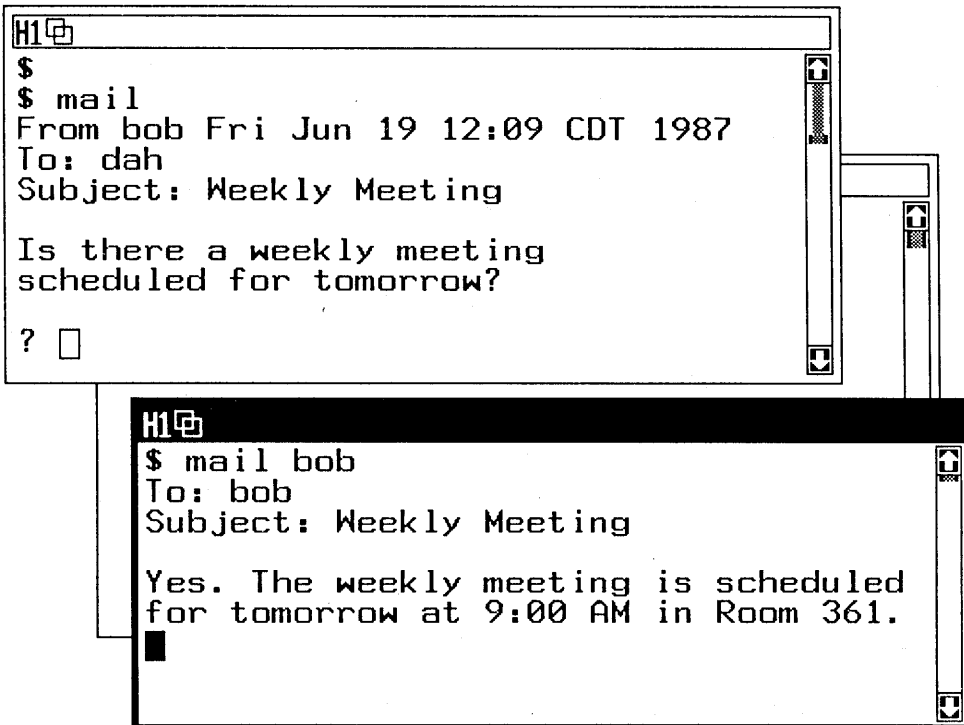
H1

$
$ mail
From bob Fri Jun 19 12:09 CDT 1987
To: dah
Subject: Weekly Meeting

Is there a weekly meeting scheduled for tomorrow?

?

H1

$ mail bob
To: bob
Subject: Weekly Meeting

Yes. The weekly meeting is scheduled for tomorrow at 9:00 AM in Room 361.